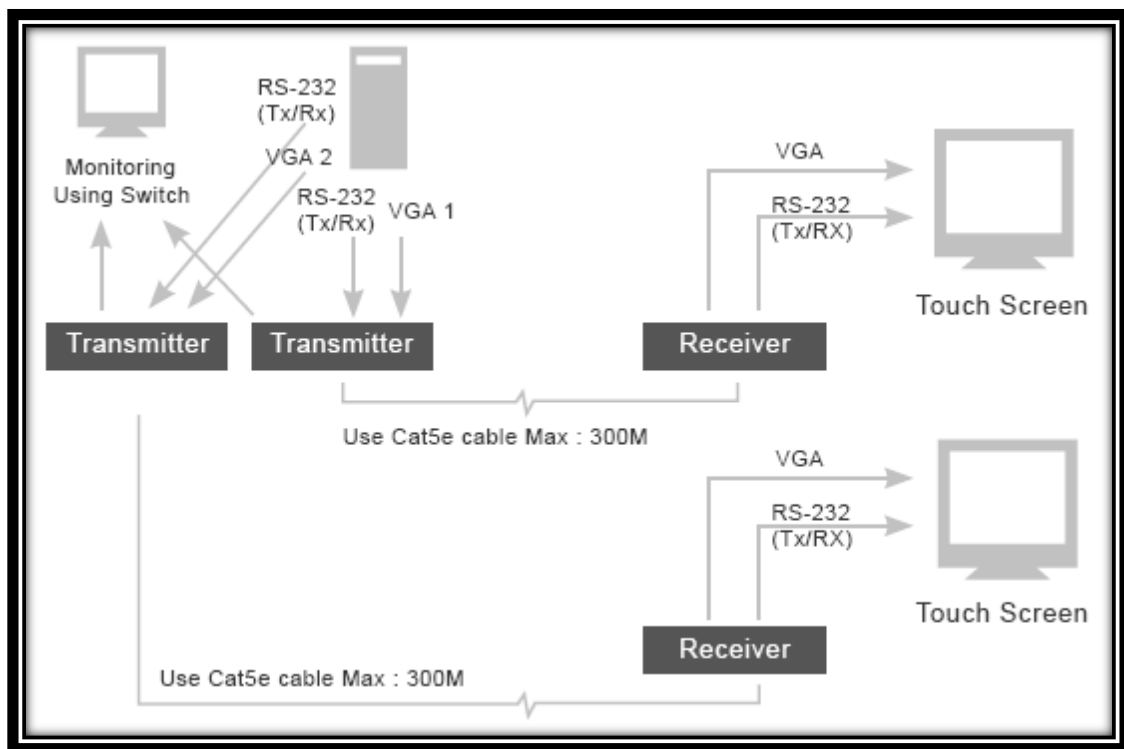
Monitoring Using Switch

RS-232 (Tx/Rx)

VGA 2

RS-232 (Tx/Rx)

VGA 1

VGA

RS-232 (Tx/RX)

Touch Screen

Transmitter

Transmitter

Receiver

Use Cat5e cable Max : 300M

VGA

RS-232 (Tx/RX)

Touch Screen

Receiver

Use Cat5e cable Max : 300M